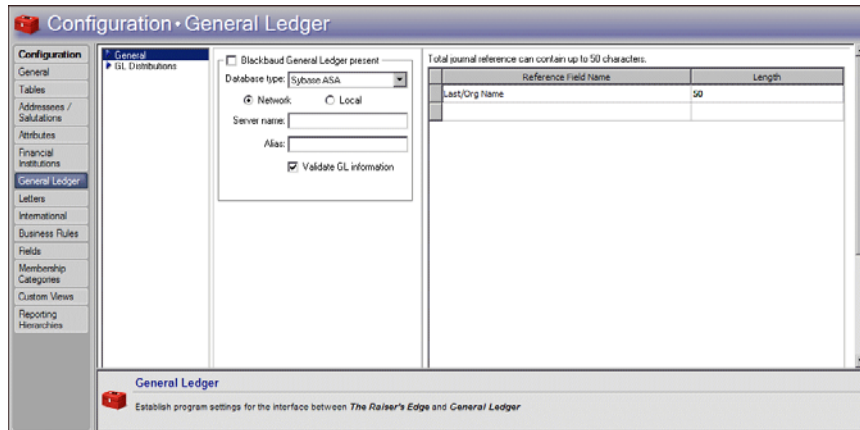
Configuration • General Ledger

Configuration
General
Tables
Addresses / Salutations
Attributes
Financial Institutions
General Ledger
Letters
International
Business Rules
Fields
Membership Categories
Custom Views
Reporting Hierarchies

General
GL Distributions

Blackbaud General Ledger present
Database type: Sybase ASA
Network
Local
Server name:
Alias:
Validate GL information

Total journal reference can contain up to 50 characters.

| Reference Field Name | Length |
|---|---|
| Last/Org Name | 50 |
| | |

General Ledger
Establish program settings for the interface between *The Raiser's Edge* and *General Ledger*